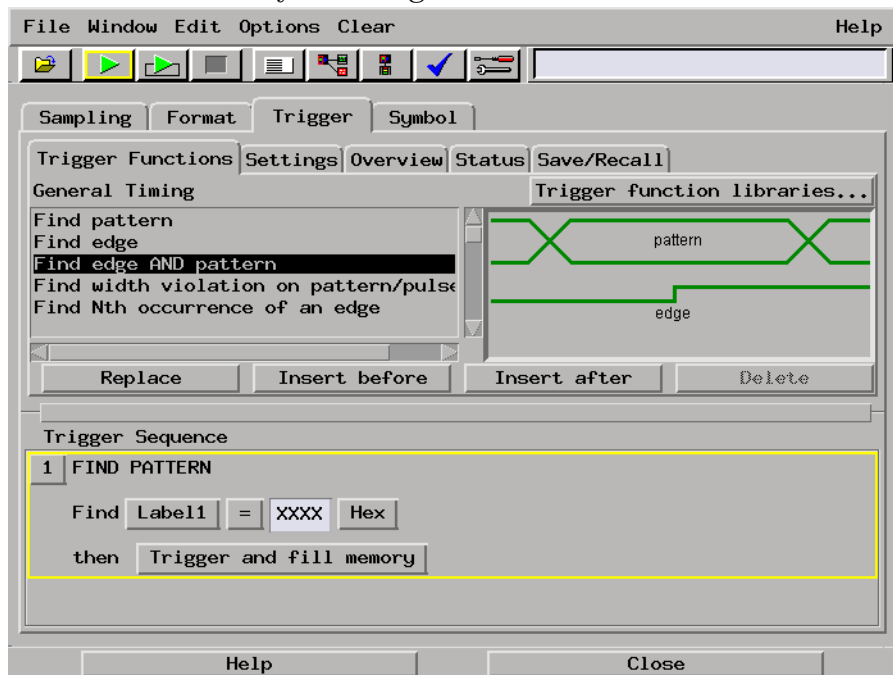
File Window Edit Options Clear Help

Sampling Format Trigger Symbol

Trigger Functions Settings Overview Status Save/Recall

General Timing

Trigger function libraries...

Find pattern
Find edge
Find edge AND pattern
Find width violation on pattern/pulse
Find Nth occurrence of an edge

pattern

edge

Replace Insert before Insert after Delete

Trigger Sequence

1 FIND PATTERN

Find Label1 = XXXX Hex

then Trigger and fill memory

Help Close